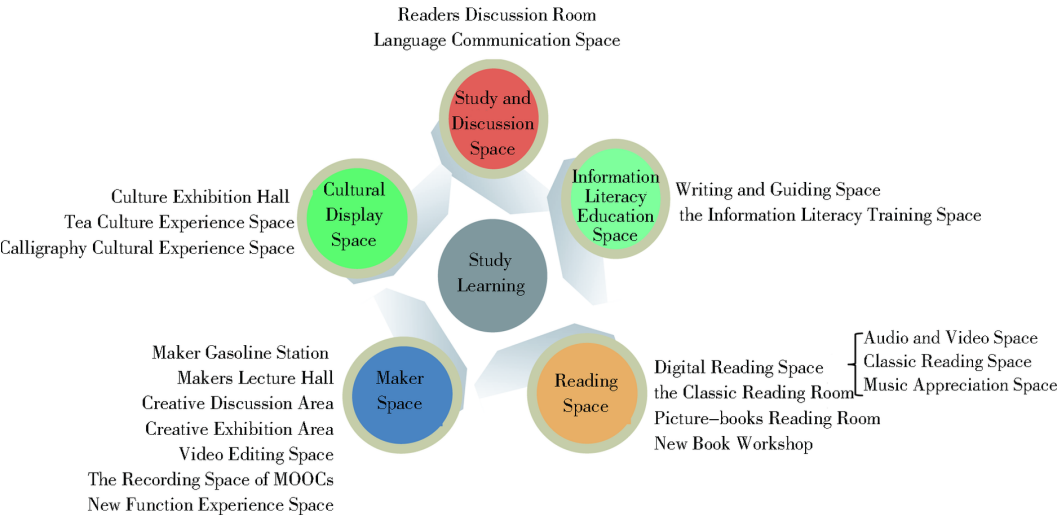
Readers Discussion Room
Language Communication Space

Study and Discussion Space

Information Literacy Education Space

Writing and Guiding Space
the Information Literacy Training Space

Culture Exhibition Hall
Tea Culture Experience Space
Calligraphy Cultural Experience Space

Cultural Display Space

Study Learning

Maker Gasoline Station
Makers Lecture Hall
Creative Discussion Area
Creative Exhibition Area
Video Editing Space
The Recording Space of MOOCs
New Function Experience Space

Maker Space

Reading Space

Digital Reading Space
the Classic Reading Room
Picture-books Reading Room
New Book Workshop

Audio and Video Space
Classic Reading Space
Music Appreciation Space